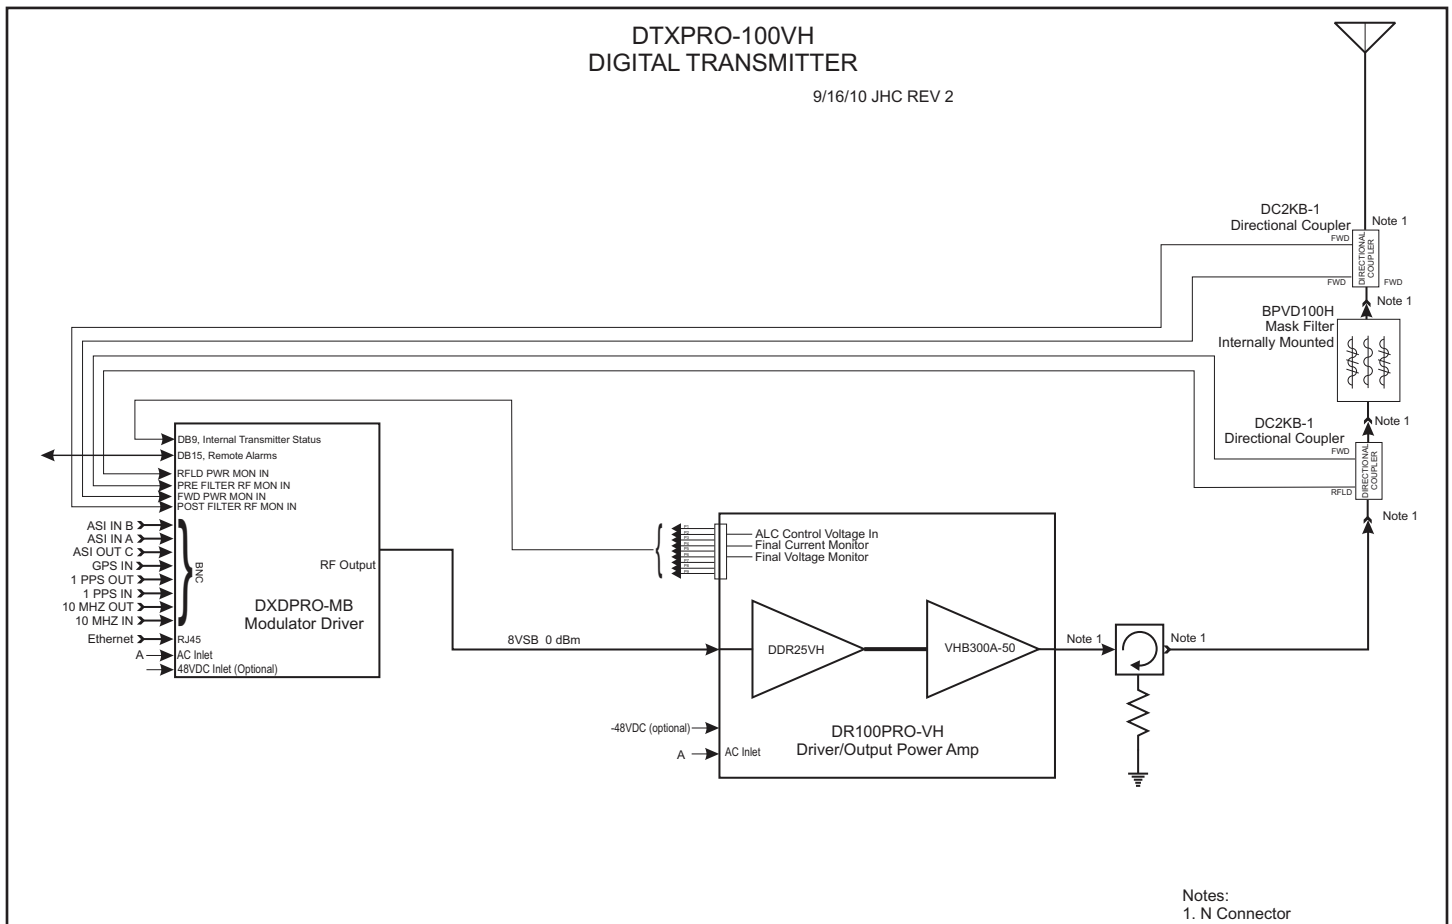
DTXPRO-100VH
DIGITAL TRANSMITTER

9/16/10 JHC REV 2

DC2KB-1
Directional Coupler

Note 1

FWD

DIRECTIONAL COUPLER

FWD

FWD

Note 1

BPVD100H
Mask Filter
Internally Mounted

Note 1

DC2KB-1
Directional Coupler

FWD

DIRECTIONAL COUPLER

RFLD

Note 1

DB9, Internal Transmitter Status
DB15, Remote Alarms
RFLD PWR MON IN
PRE FILTER RF MON IN
FWD PWR MON IN
POST FILTER RF MON IN

ASI IN B
ASI IN A
ASI OUT C
GPS IN
1 PPS OUT
1 PPS IN
10 MHZ OUT
10 MHZ IN

BNC

RF Output

DXDPRO-MB
Modulator Driver

Ethernet
RJ45
A
AC Inlet
48VDC Inlet (Optional)

ALC Control Voltage In
Final Current Monitor
Final Voltage Monitor

8VSB 0 dBm

DDR25VH

VHB300A-50

Note 1

Note 1

-48VDC (optional)

A
AC Inlet

DR100PRO-VH
Driver/Output Power Amp

Notes:
1. N Connector